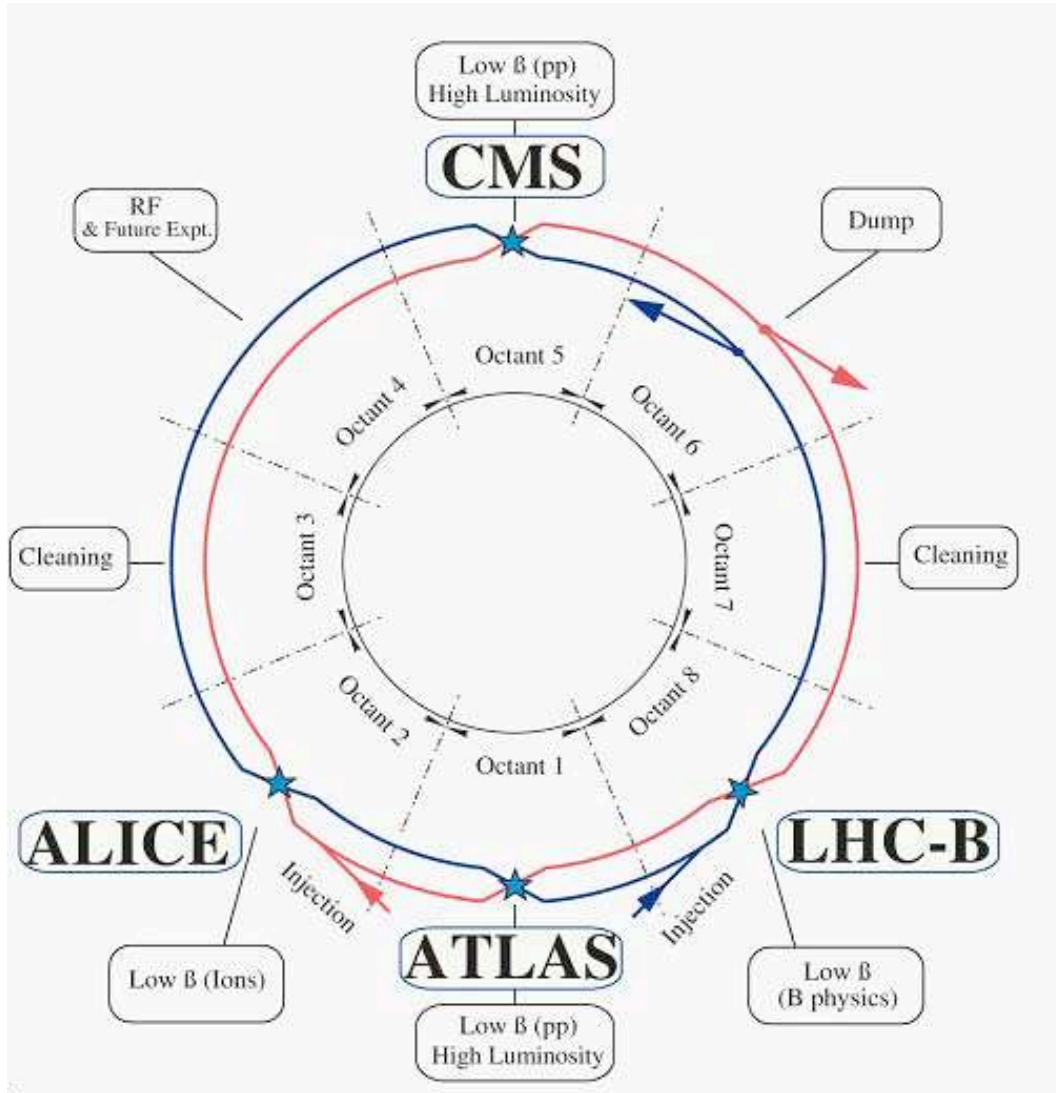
Low ß (pp)
High Luminosity

CMS

RF
& Future Expt.

Dump

Octant 5

Octant 4

Octant 6

Octant 3

Octant 7

Cleaning

Cleaning

Octant 2

Octant 8

Octant 1

ALICE

LHC-B

Injection

Injection

ATLAS

Low ß (Ions)

Low ß
(B physics)

Low ß (pp)
High Luminosity